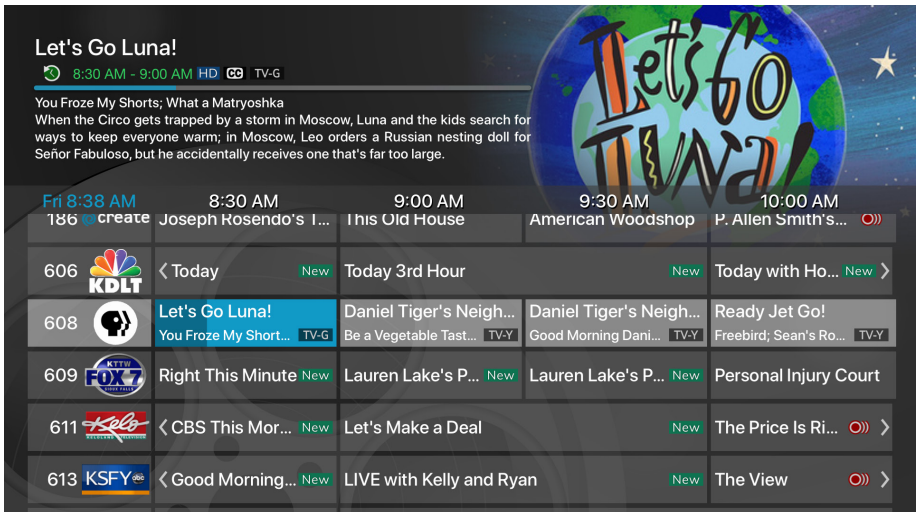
Let's Go Luna!
8:30 AM - 9:00 AM HD CC TV-G

You Froze My Shorts; What a Matryoshka
When the Circo gets trapped by a storm in Moscow, Luna and the kids search for ways to keep everyone warm; in Moscow, Leo orders a Russian nesting doll for Señor Fabuloso, but he accidentally receives one that's far too large.

Let's Go Luna!

| Fri 8:38 AM | 8:30 AM | 9:00 AM | 9:30 AM | 10:00 AM |
|---|---|---|---|---|
| 186 create | Joseph Rosendo's T... | This Old House | American Woodshop | P. Allen Smith's... |
| 606 KDLT | ‹ Today New | Today 3rd Hour New | | Today with Ho... New › |
| 608 | Let's Go Luna! You Froze My Short... TV-G | Daniel Tiger's Neigh... Be a Vegetable Tast... TV-Y | Daniel Tiger's Neigh... Good Morning Dani... TV-Y | Ready Jet Go! Freebird; Sean's Ro... TV-Y |
| 609 KTTW FOX 7 | Right This Minute New | Lauren Lake's P... New | Lauren Lake's P... New | Personal Injury Court |
| 611 Kelo | ‹ CBS This Mor... New | Let's Make a Deal New | | The Price Is Ri... › |
| 613 KSFY abc | ‹ Good Morning... New | LIVE with Kelly and Ryan New | | The View › |